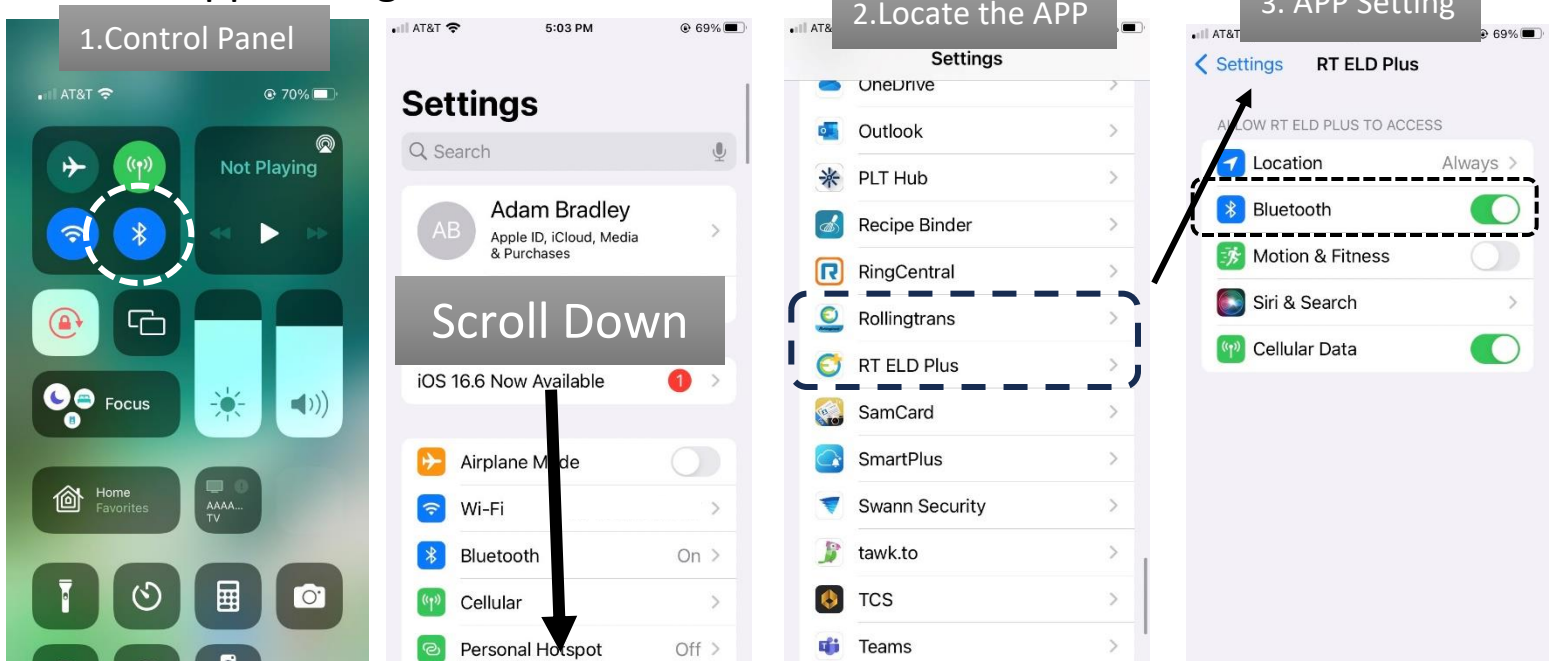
1.Control Panel

AT&T

70%

Not Playing

Focus

Home
Favorites

AAAA...
TV

AT&T 5:03 PM 69%

Settings

Search

AB

Adam Bradley
Apple ID, iCloud, Media & Purchases

Scroll Down

iOS 16.6 Now Available 1

Airplane Mode

Wi-Fi

Bluetooth On

Cellular

Personal Hotspot Off

AT&T

2.Locate the APP

Settings

OneDrive

Outlook

PLT Hub

Recipe Binder

RingCentral

Rollingtrans

RT ELD Plus

SamCard

SmartPlus

Swann Security

tawk.to

TCS

Teams

AT&T

3. APP Setting

69%

Settings RT ELD Plus

ALLOW RT ELD PLUS TO ACCESS

Location Always

Bluetooth

Motion & Fitness

Siri & Search

Cellular Data